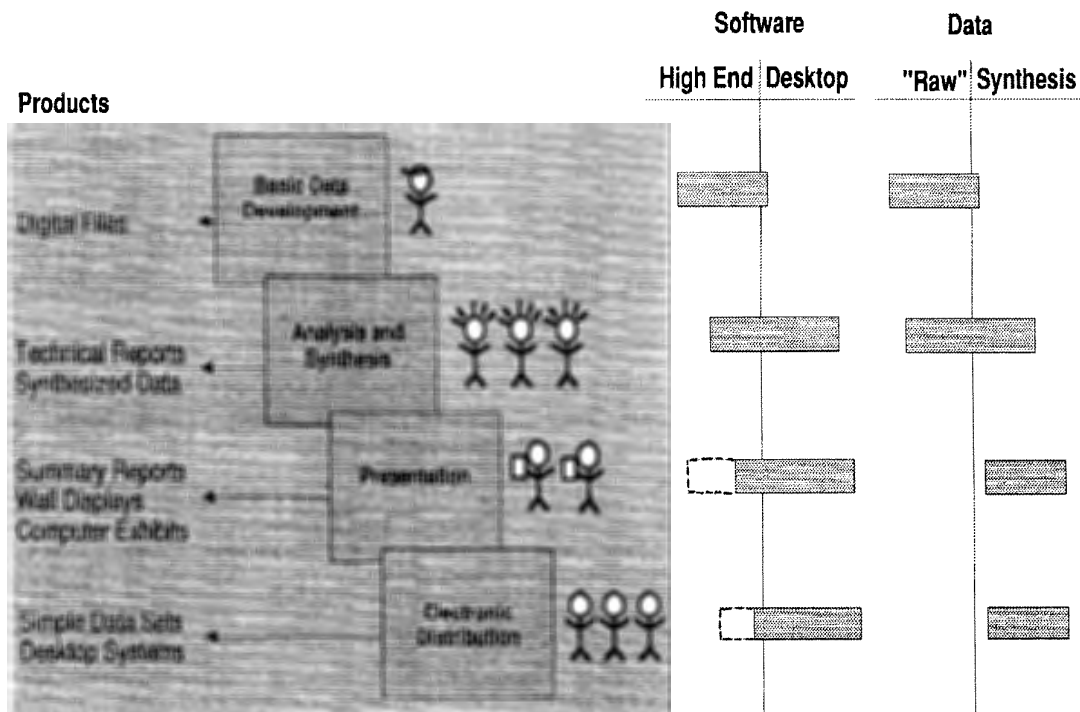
Software

Data

High End Desktop

"Raw" Synthesis

Products

Basic Data Development

Digital Files

Analysis and Synthesis

Technical Reports Synthesized Data

Presentation

Summary Reports Wall Displays Computer Exhibits

Electronic Distribution

Simple Data Sets Desktop Systems